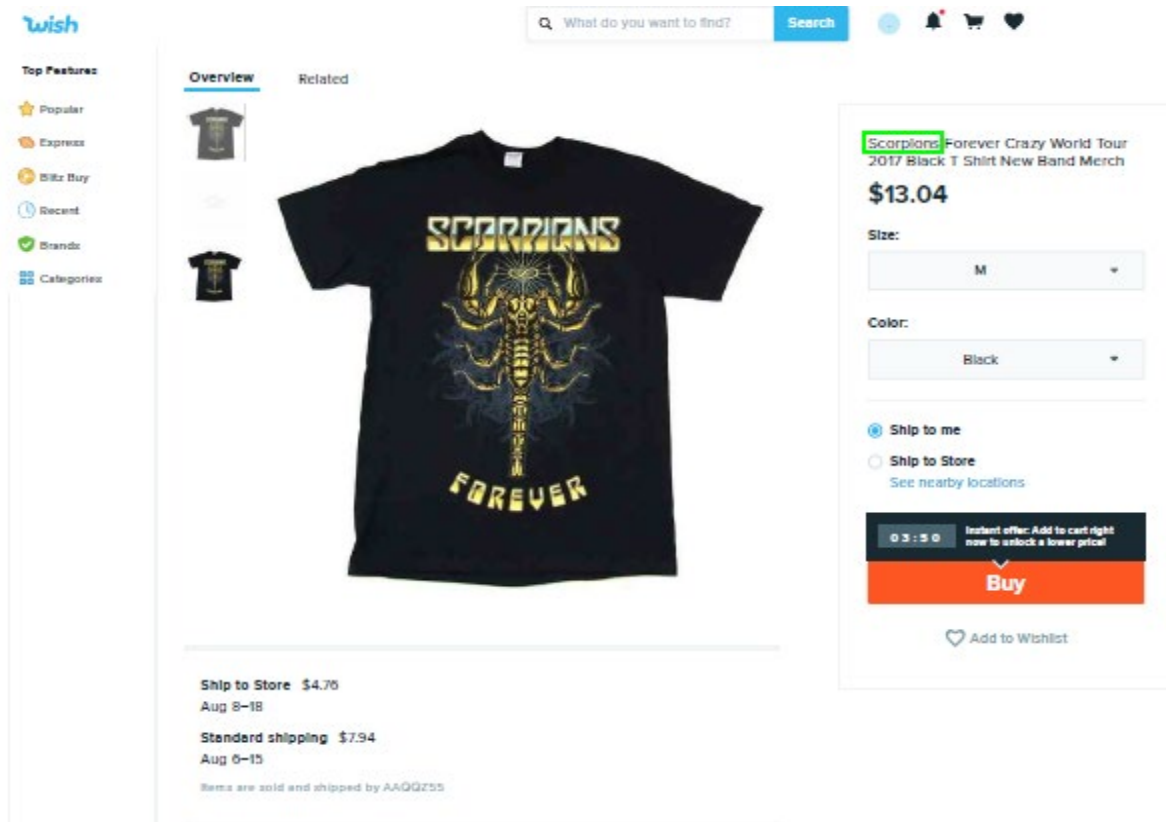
wish

What do you want to find?
Search

Top Features
Popular
Express
Blitz Buy
Recent
Brands
Categories

Overview
Related

SCORPIONS
FOREVER

Scorpions Forever Crazy World Tour 2017 Black T Shirt New Band Merch
$13.04
Size:
M
Color:
Black
Ship to me
Ship to Store
See nearby locations
03:50
Instant offer: Add to cart right now to unlock a lower price!
Buy
Add to Wishlist

Ship to Store $4.76
Aug 8–18
Standard shipping $7.94
Aug 6–15
Items are sold and shipped by AAQQZ55